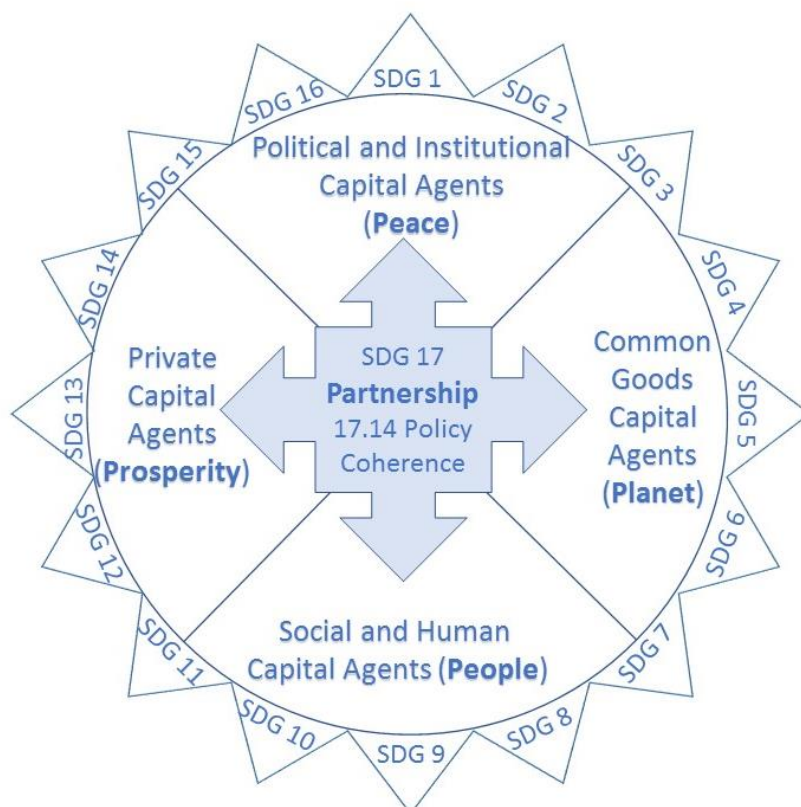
SDG 1
SDG 2
SDG 3
SDG 4
SDG 5
SDG 6
SDG 7
SDG 8
SDG 9
SDG 10
SDG 11
SDG 12
SDG 13
SDG 14
SDG 15
SDG 16

Political and Institutional Capital Agents (Peace)

Private Capital Agents (Prosperity)

SDG 17
Partnership
17.14 Policy Coherence

Common Goods Capital Agents (Planet)

Social and Human Capital Agents (People)